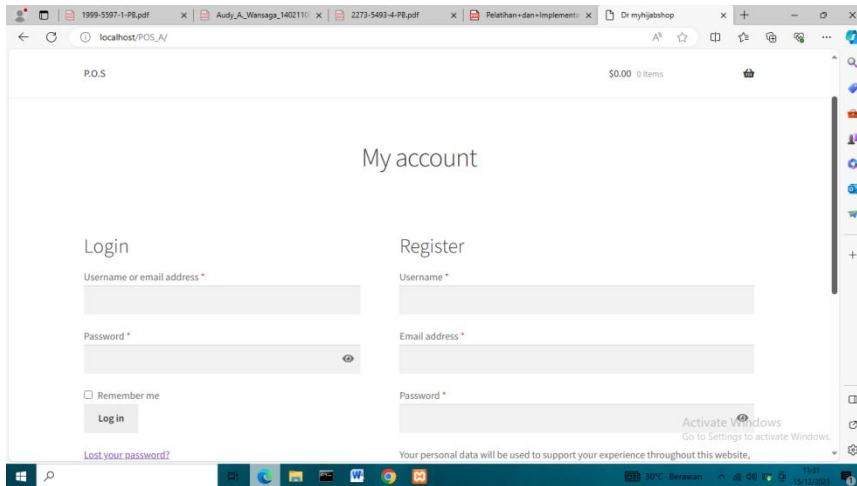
1999-5597-1-PB.pdf
Audy_A_Wansaga_1402110
2273-5493-4-PB.pdf
Pelatihan+dan+Implementa
Dr myhijabshop

localhost/POS_A/

P.O.S
$0.00 0 items

My account

Login
Username or email address *

Password *

☐ Remember me
Log in

Lost your password?

Register
Username *

Email address *

Password *

Your personal data will be used to support your experience throughout this website,

Activate Windows
Go to Settings to activate Windows.

30°C Berawan
15/12/2023